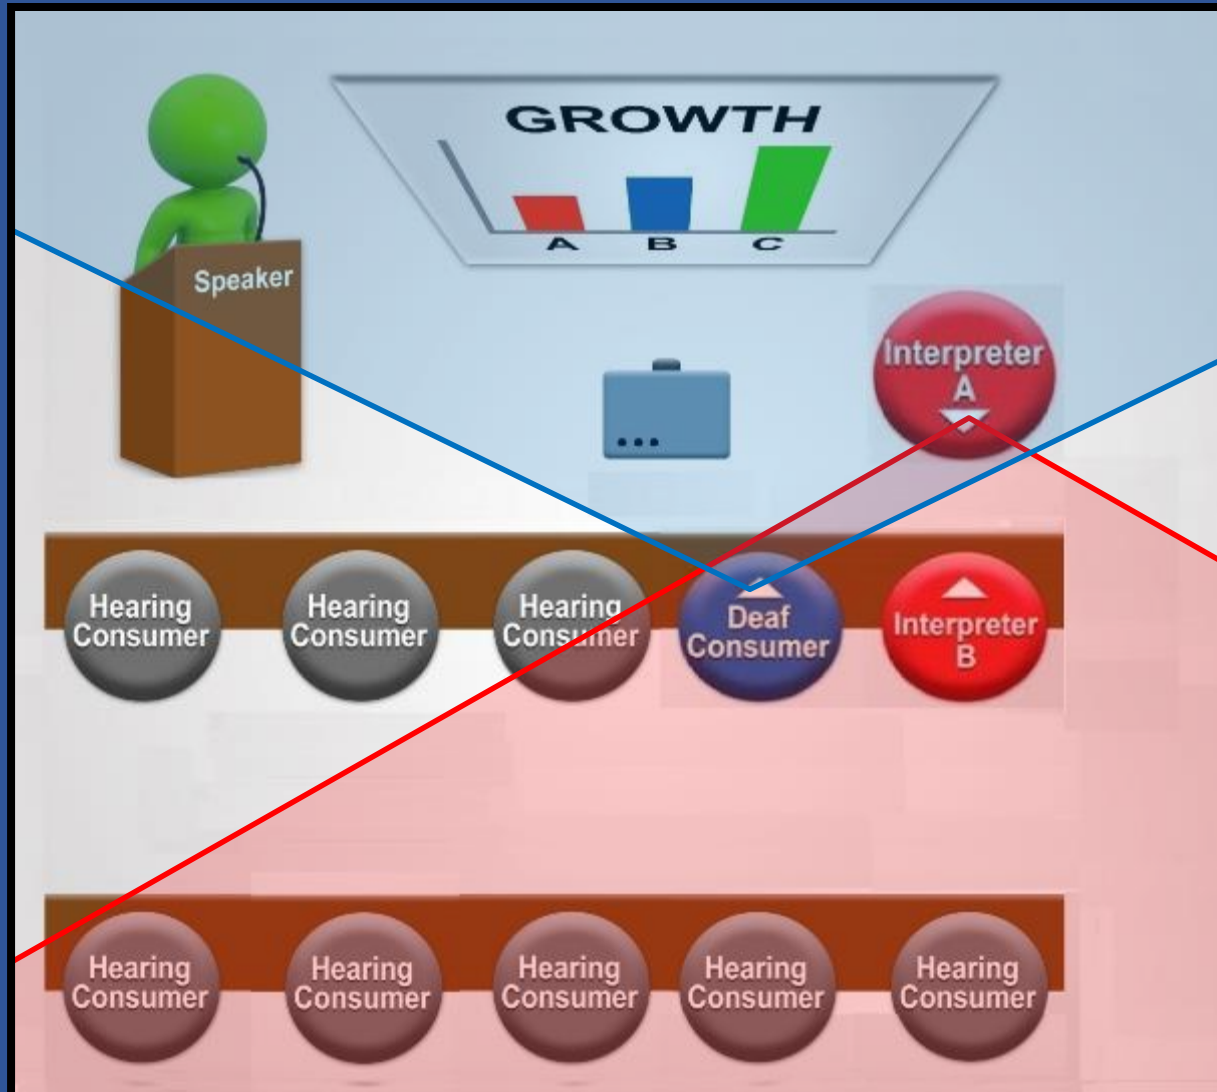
GROWTH

A B C

Speaker

...

Interpreter A

Hearing Consumer

Hearing Consumer

Hearing Consumer

Deaf Consumer

Interpreter B

Hearing Consumer

Hearing Consumer

Hearing Consumer

Hearing Consumer

Hearing Consumer